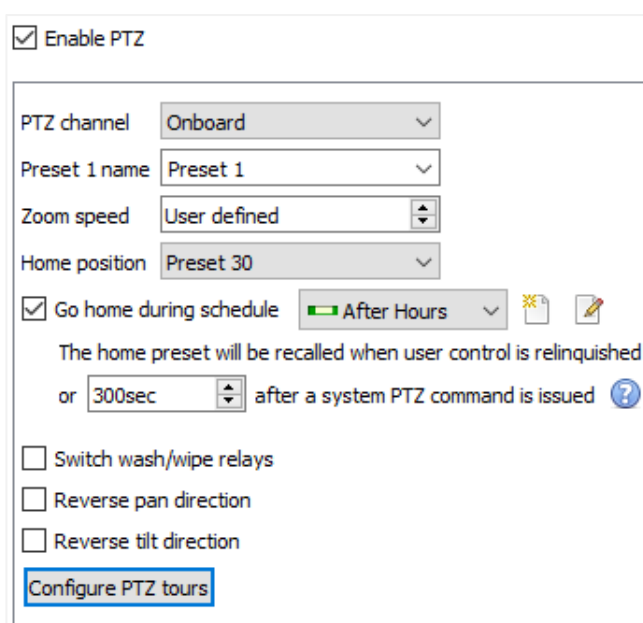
Enable PTZ

PTZ channel Onboard

Preset 1 name Preset 1

Zoom speed User defined

Home position Preset 30

Go home during schedule After Hours

The home preset will be recalled when user control is relinquished

or 300sec after a system PTZ command is issued

Switch wash/wipe relays

Reverse pan direction

Reverse tilt direction

Configure PTZ tours